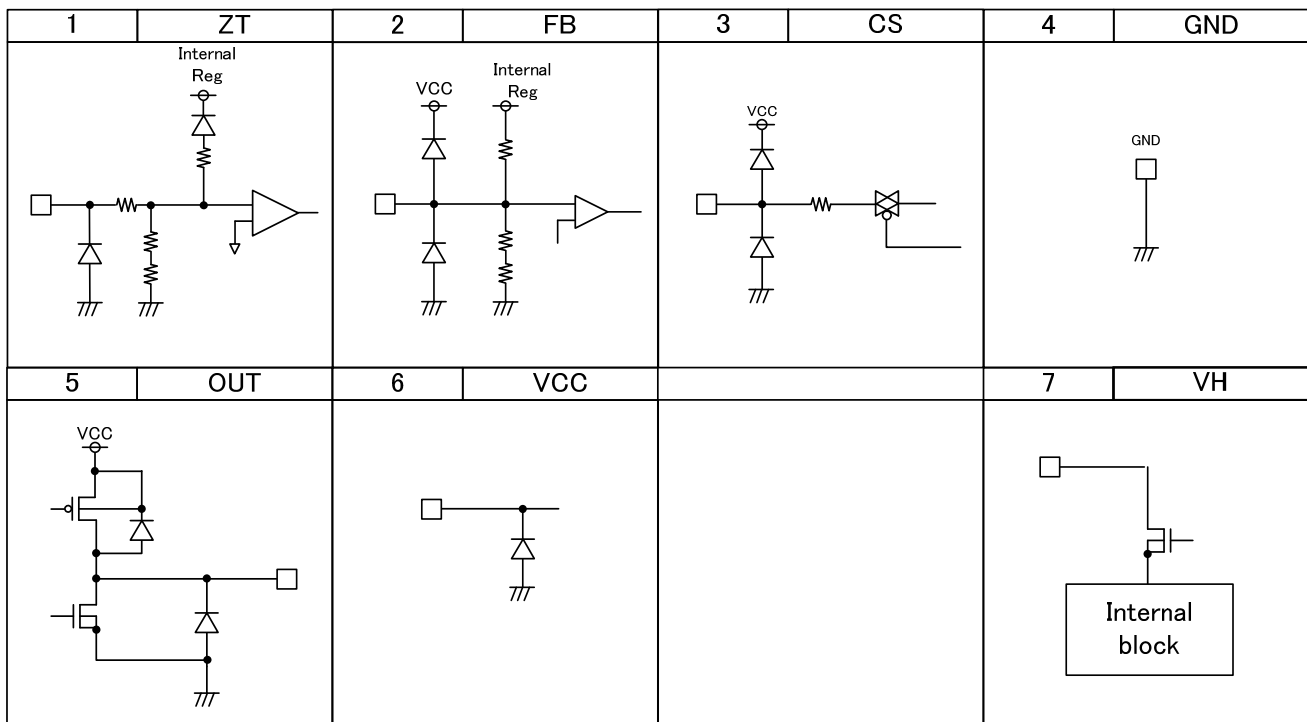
| 1 | ZT | 2 | FB | 3 | CS | 4 | GND |
|---|---|---|---|---|---|---|---|
| Internal Reg | | VCC Internal Reg | | VCC | | GND | |
| 5 | OUT | 6 | VCC | | | 7 | VH |
| VCC | | | | | | Internal block | |